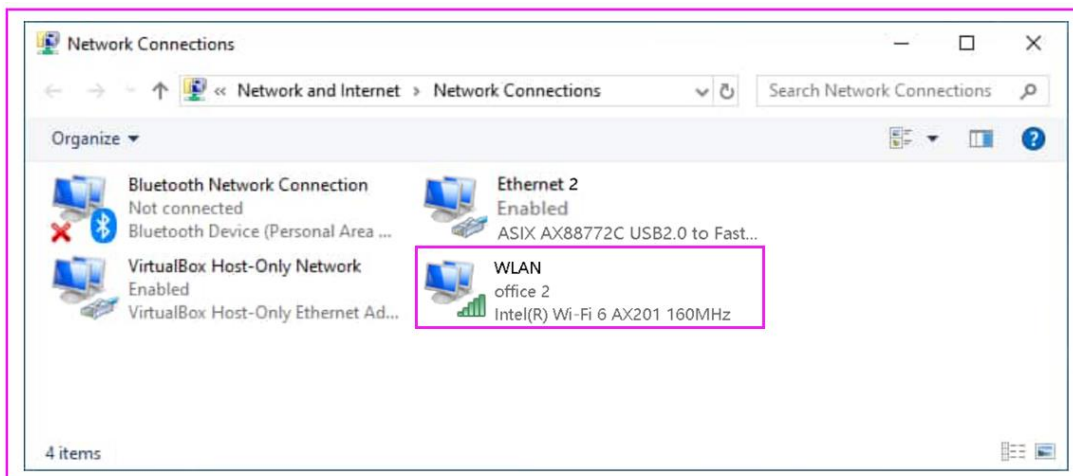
Network Connections

« Network and Internet > Network Connections

Search Network Connections

Organize ▾

Bluetooth Network Connection
Not connected
Bluetooth Device (Personal Area ...

Ethernet 2
Enabled
ASIX AX88772C USB2.0 to Fast...

VirtualBox Host-Only Network
Enabled
VirtualBox Host-Only Ethernet Ad...

WLAN
office 2
Intel(R) Wi-Fi 6 AX201 160MHz

4 items